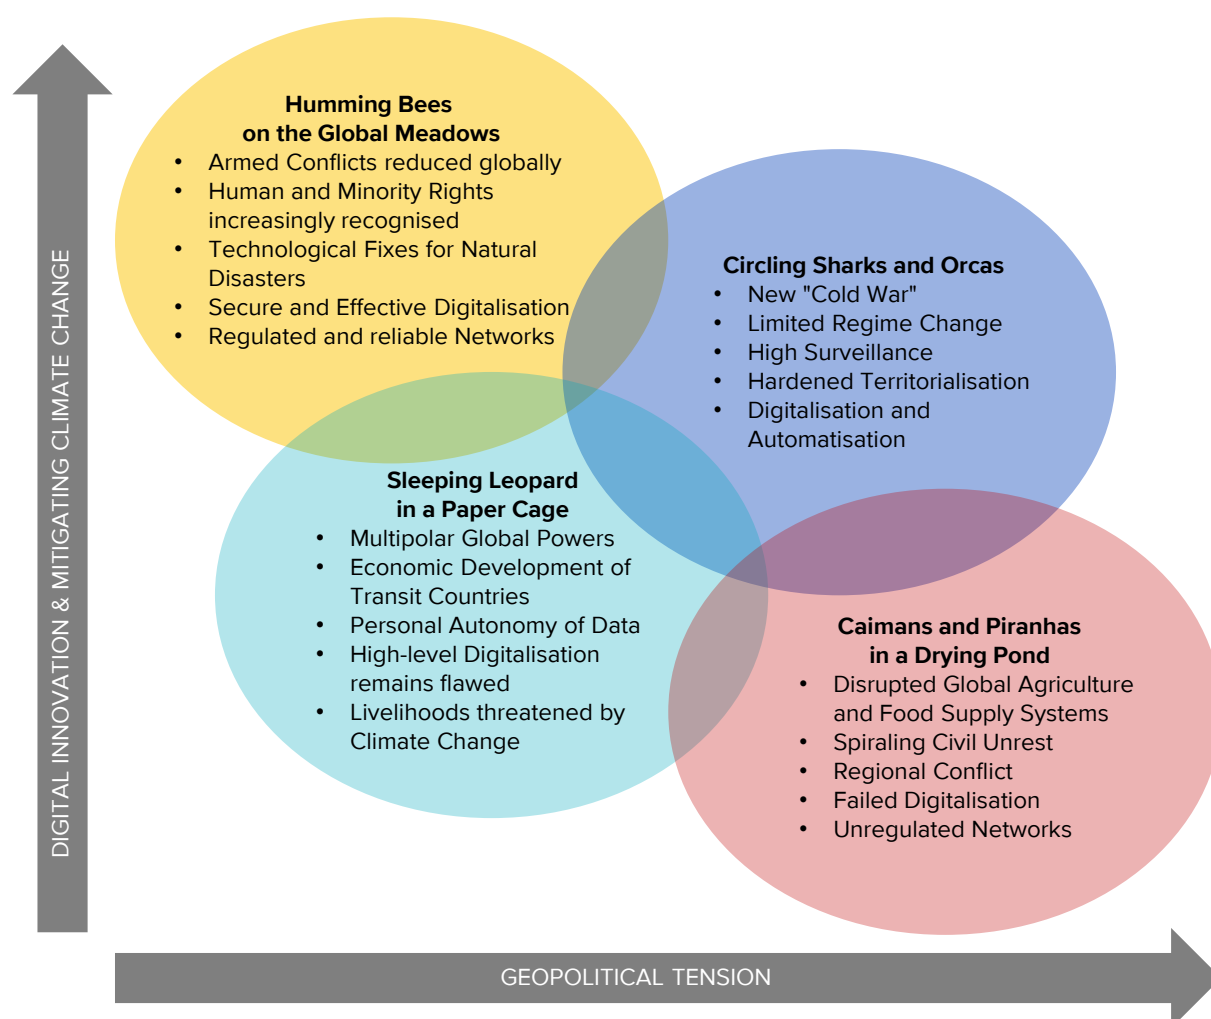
DIGITAL INNOVATION & MITIGATING CLIMATE CHANGE

Humming Bees on the Global Meadows
• Armed Conflicts reduced globally
• Human and Minority Rights increasingly recognised
• Technological Fixes for Natural Disasters
• Secure and Effective Digitalisation
• Regulated and reliable Networks

Circling Sharks and Orcas
• New "Cold War"
• Limited Regime Change
• High Surveillance
• Hardened Territorialisation
• Digitalisation and Automatisation

Sleeping Leopard in a Paper Cage
• Multipolar Global Powers
• Economic Development of Transit Countries
• Personal Autonomy of Data
• High-level Digitalisation remains flawed
• Livelihoods threatened by Climate Change

Caimans and Piranhas in a Drying Pond
• Disrupted Global Agriculture and Food Supply Systems
• Spiraling Civil Unrest
• Regional Conflict
• Failed Digitalisation
• Unregulated Networks

GEOPOLITICAL TENSION